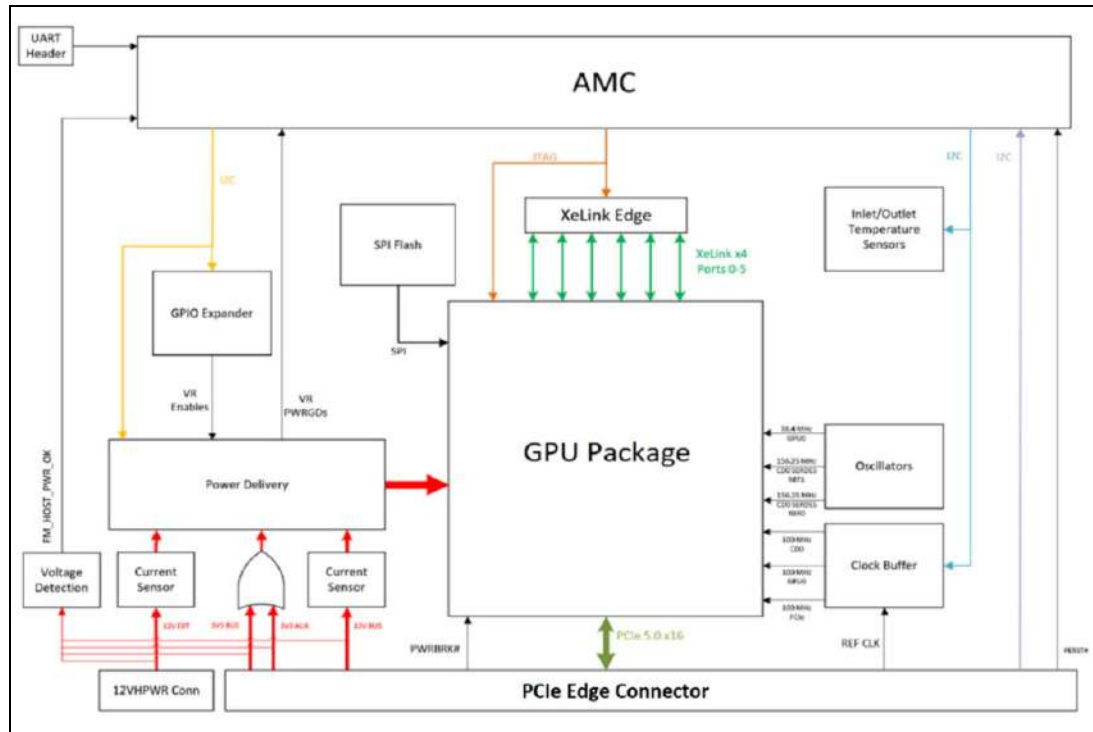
UART Header

AMC

I2C

JTAG

I2C

I2C

XeLink Edge

SPI Flash

XeLink x4 Ports 0-5

Inlet/Outlet Temperature Sensors

GPIO Expander

SPI

VR Enables

VR PWRGDs

GPU Package

FM_HOST_PWR_OK

Power Delivery

38.4 MHz GPU0

156.25 MHz CDD SERDES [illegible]

156.25 MHz CDD SERDES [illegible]

Oscillators

100 MHz CDD

100 MHz GPU0

100 MHz PCIe

Clock Buffer

Voltage Detection

Current Sensor

Current Sensor

12V EXT

3V3 BUS

3V3 AUX

12V BUS

PWRBRK#

PCIe 5.0 x16

REF CLK

PERST#

12VHPWR Conn

PCIe Edge Connector